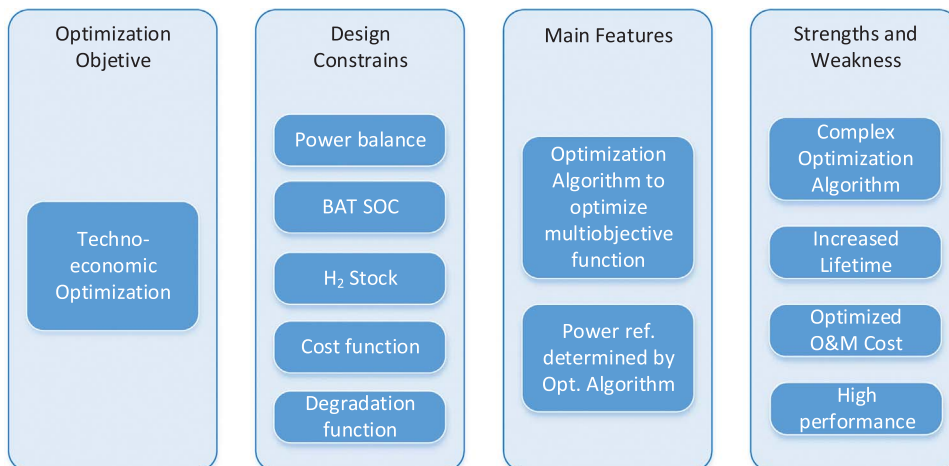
Optimization Objetive

Techno-economic Optimization

Design Constrains

Power balance

BAT SOC

$H_2$ Stock

Cost function

Degradation function

Main Features

Optimization Algorithm to optimize multiobjective function

Power ref. determined by Opt. Algorithm

Strengths and Weakness

Complex Optimization Algorithm

Increased Lifetime

Optimized O&M Cost

High performance